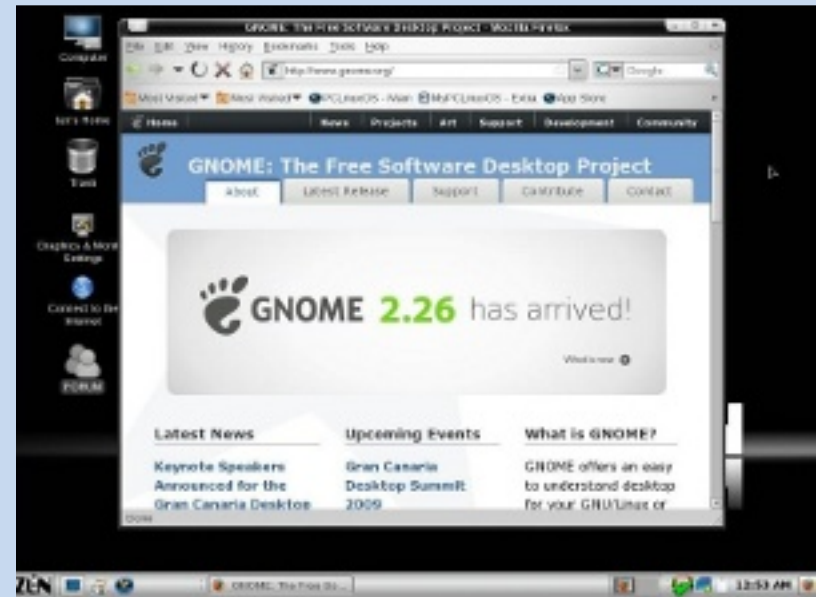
GNOME: The Free Software Desktop Project - Mozilla Firefox

File Edit View History Bookmarks Tools Help

http://www.gnome.org/

Google

Most Visited Most Visited PCLinuxOS - Main MyPCLinuxOS - Extra App Store

Computer

's Home

Trash

Graphics & More Settings

Connect to the Internet

FORUM

Home News Projects Art Support Development Community

GNOME: The Free Software Desktop Project

About Latest Release Support Contribute Contact

GNOME 2.26 has arrived!

What's new

Latest News

Keynote Speakers Announced for the Gran Canaria Desktop

Upcoming Events

Gran Canaria Desktop Summit 2009

What is GNOME?

GNOME offers an easy to understand desktop for your GNU/Linux or

Done

ZEN

GNOME: The Free So...

12:53 AM